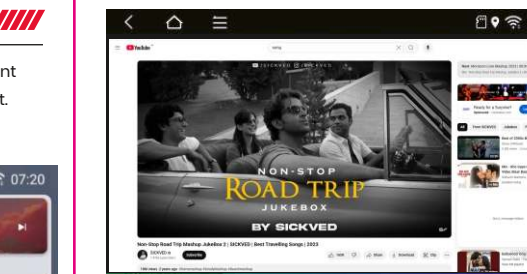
nt
t.

07:20

YouTube

song

SICKVED | 2023

NON-STOP
ROAD TRIP
JUKEBOX
BY SICKVED

Non-Stop Road Trip Mashup Jukebox 2 | SICKVED | Best Travelling Songs | 2023

SICKVED

Subscribe

Ready for a Summer?

All